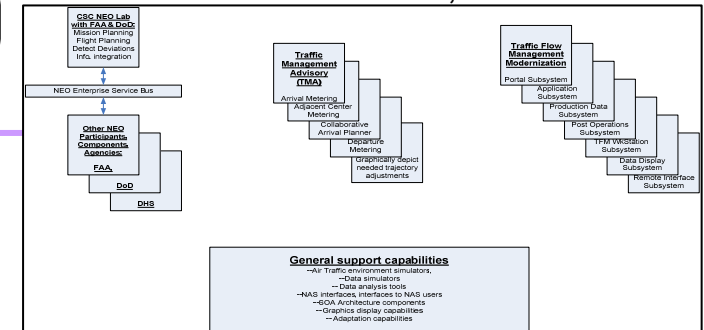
CSC NEO Lab with FAA & DoD:
Mission Planning
Flight Planning
Detect Deviations
Info. integration

NEO Enterprise Service Bus

Other NEO Participants, Components, Agencies:

FAA

DoD

DHS

Traffic Management Advisory (TMA)

Arrival Metering

Adjacent Center Metering

Collaborative Arrival Planner

Departure Metering

Graphically depict needed trajectory adjustments

Traffic Flow Management Modernization

Portal Subsystem

Application Subsystem

Production Data Subsystem

Post Operations Subsystem

TFM Workstation Subsystem

Data Display Subsystem

Remote Interface Subsystem

General support capabilities

--Air Traffic environment simulators,
--Data simulators
--Data analysis tools
--NAS interfaces, interfaces to NAS users
--SOA Architecture components
--Graphics display capabilities
--Adaptation capabilities